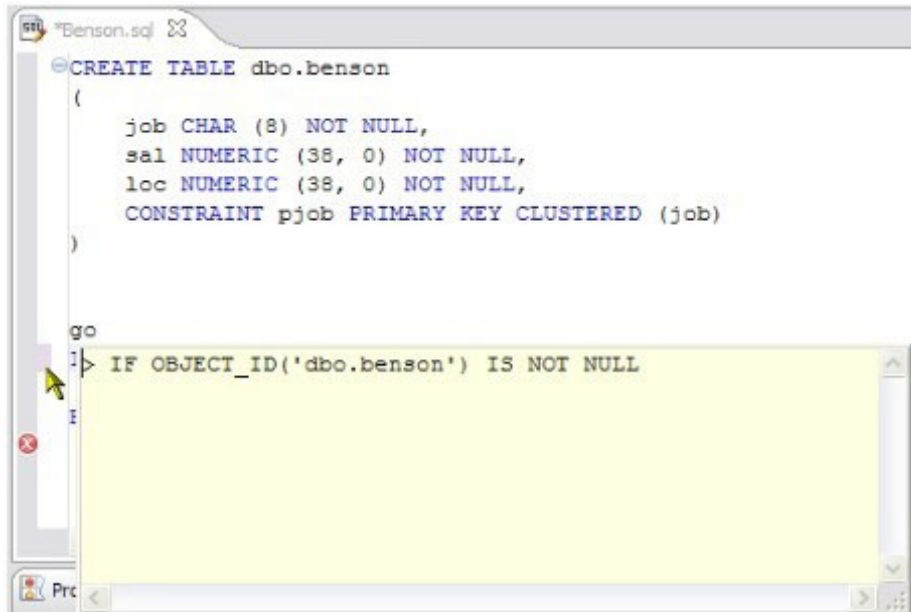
*Benson.sql

CREATE TABLE dbo.benson
(
job CHAR (8) NOT NULL,
sal NUMERIC (38, 0) NOT NULL,
loc NUMERIC (38, 0) NOT NULL,
CONSTRAINT pjob PRIMARY KEY CLUSTERED (job)
)

go
I
IF OBJECT_ID('dbo.benson') IS NOT NULL
P

Pro